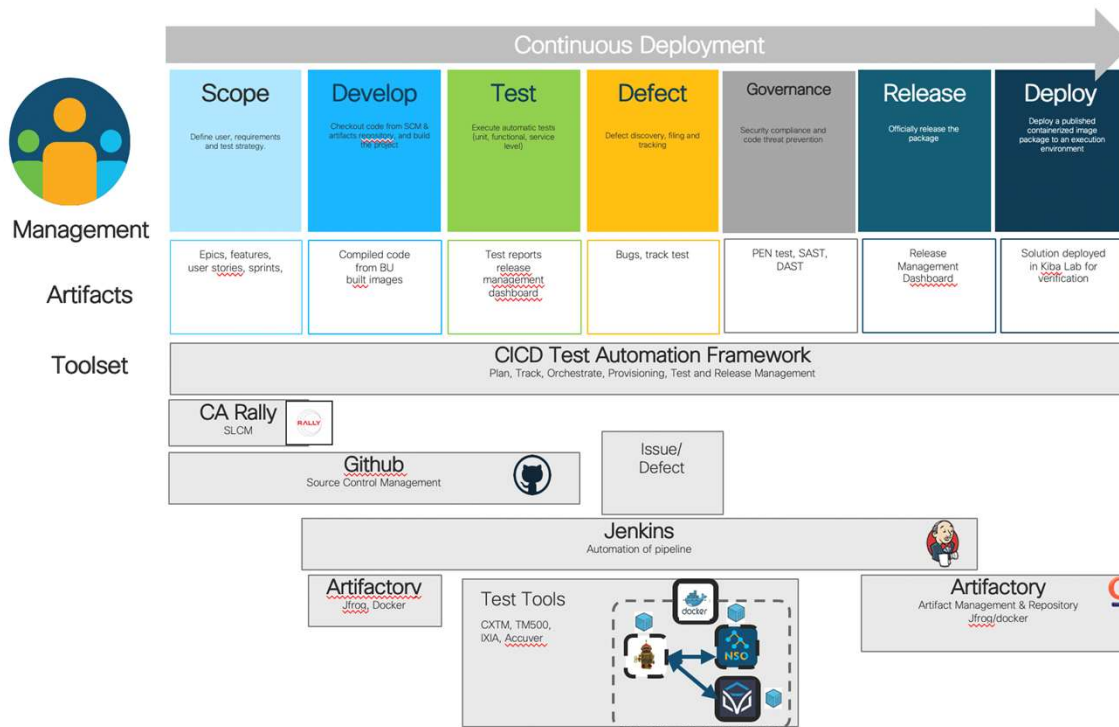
Continuous Deployment

Management

Artifacts

Toolset

Scope
Define user, requirements and test strategy.

Develop
Checkout code from SCM & artifacts repository, and build the project

Test
Execute automatic tests (unit, functional, service level)

Defect
Defect discovery, filing and tracking

Governance
Security compliance and code threat prevention

Release
Officially release the package

Deploy
Deploy a published containerized image package to an execution environment

Epics, features, user stories, sprints,

Compiled code from BU built images

Test reports release management dashboard

Bugs, track test

PEN test, SAST, DAST

Release Management Dashboard

Solution deployed in Kiba Lab for verification

CICD Test Automation Framework
Plan, Track, Orchestrate, Provisioning, Test and Release Management

CA Rally
SLCM
RALLY

Issue/ Defect

Github
Source Control Management

Jenkins
Automation of pipeline

Artifactory
Jfrog, Docker

Test Tools
CXTM, TM500, IXIA, Accuver

docker

NSO

Artifactory
Artifact Management & Repository
Jfrog/docker